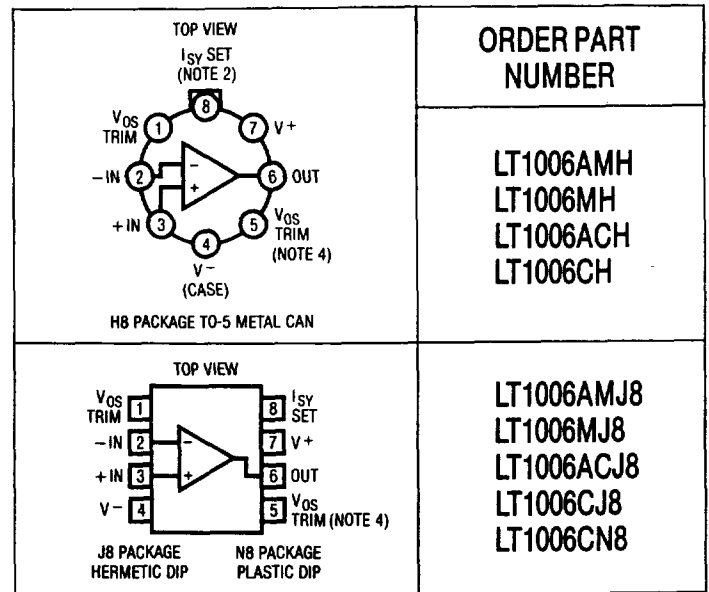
| TOP VIEW $I_{SY}$ SET (NOTE 2) 8 $V_{OS}$ TRIM 1 7 V+ −IN 2 − + 6 OUT +IN 3 5 $V_{OS}$ TRIM (NOTE 4) 4 V− (CASE) H8 PACKAGE TO-5 METAL CAN | ORDER PART NUMBER<br>LT1006AMH<br>LT1006MH<br>LT1006ACH<br>LT1006CH |
|---|---|
| TOP VIEW $V_{OS}$ TRIM 1 −IN 2 +IN 3 V− 4 − + 8 $I_{SY}$ SET 7 V+ 6 OUT 5 $V_{OS}$ TRIM (NOTE 4) J8 PACKAGE HERMETIC DIP N8 PACKAGE PLASTIC DIP | LT1006AMJ8<br>LT1006MJ8<br>LT1006ACJ8<br>LT1006CJ8<br>LT1006CN8 |